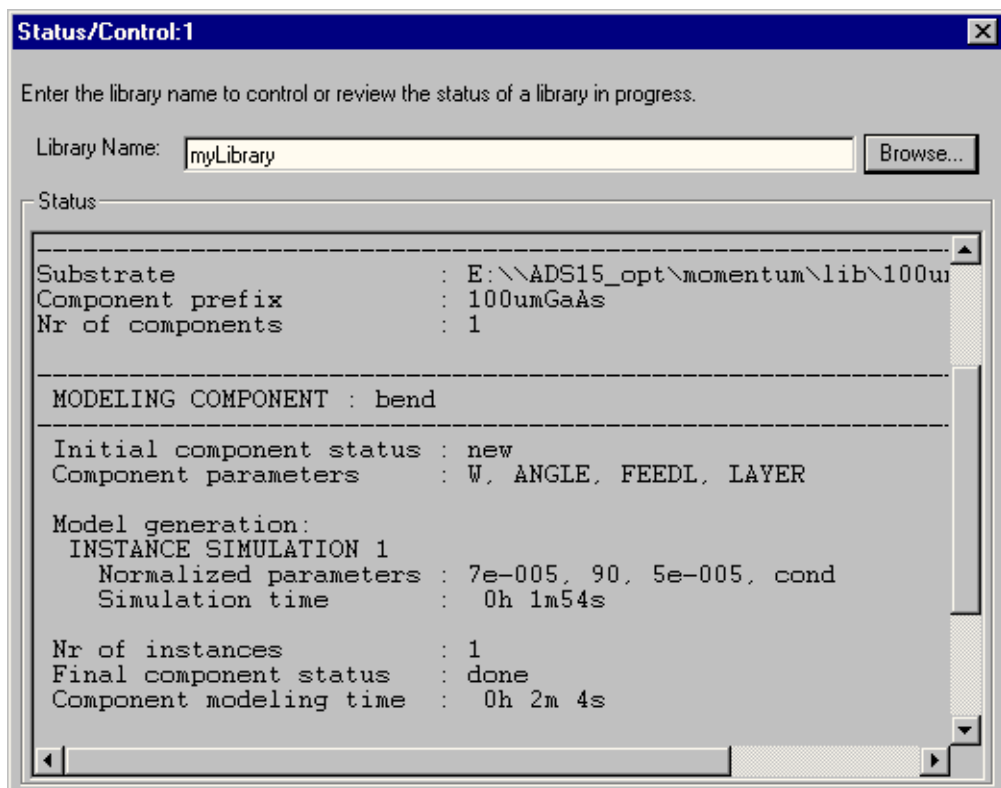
Status/Control:1

Enter the library name to control or review the status of a library in progress.

Library Name: myLibrary

Browse...

Status

Substrate : E:\\ADS15_opt\momentum\lib\100u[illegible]
Component prefix : 100umGaAs
Nr of components : 1

MODELING COMPONENT : bend

Initial component status : new
Component parameters : W, ANGLE, FEEDL, LAYER

Model generation:
INSTANCE SIMULATION 1
Normalized parameters : 7e-005, 90, 5e-005, cond
Simulation time : 0h 1m54s

Nr of instances : 1
Final component status : done
Component modeling time : 0h 2m 4s